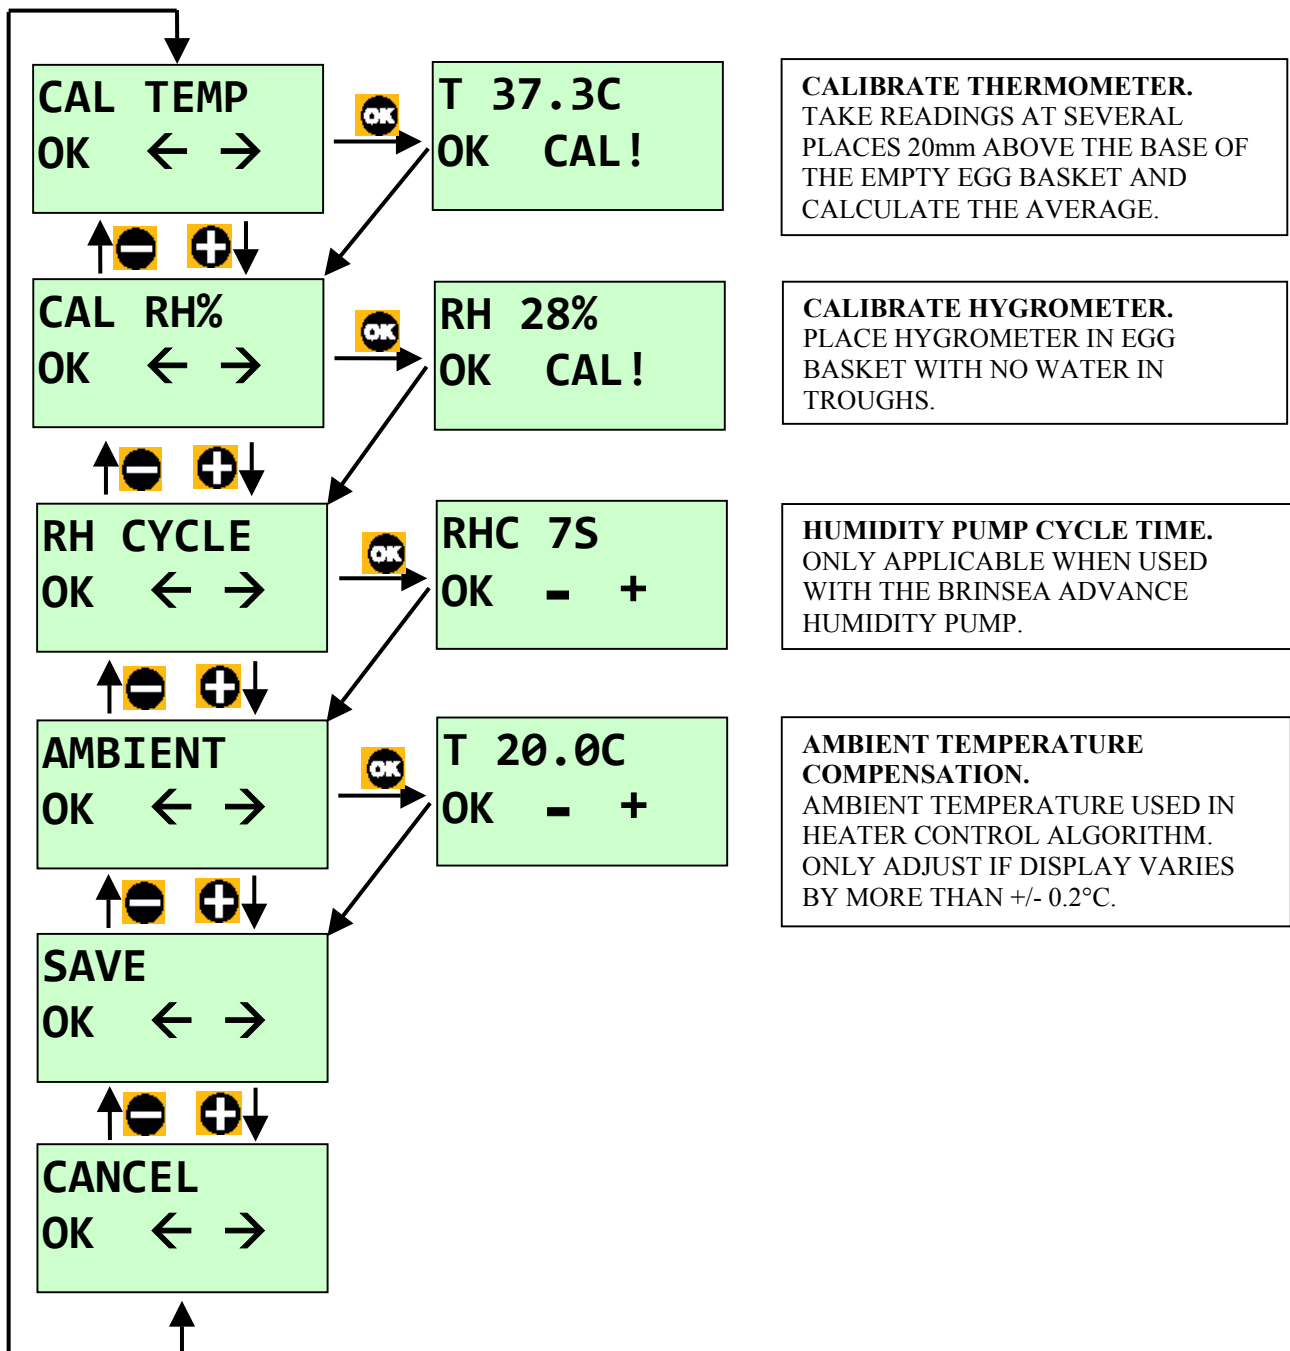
CAL TEMP
OK ← →

OK

T 37.3C
OK CAL!

CALIBRATE THERMOMETER.
TAKE READINGS AT SEVERAL PLACES 20mm ABOVE THE BASE OF THE EMPTY EGG BASKET AND CALCULATE THE AVERAGE.

CAL RH%
OK ← →

OK

RH 28%
OK CAL!

CALIBRATE HYGROMETER.
PLACE HYGROMETER IN EGG BASKET WITH NO WATER IN TROUGHS.

RH CYCLE
OK ← →

OK

RHC 7S
OK - +

HUMIDITY PUMP CYCLE TIME.
ONLY APPLICABLE WHEN USED WITH THE BRINSEA ADVANCE HUMIDITY PUMP.

AMBIENT
OK ← →

OK

T 20.0C
OK - +

AMBIENT TEMPERATURE COMPENSATION.
AMBIENT TEMPERATURE USED IN HEATER CONTROL ALGORITHM. ONLY ADJUST IF DISPLAY VARIES BY MORE THAN +/- 0.2°C.

SAVE
OK ← →

CANCEL
OK ← →